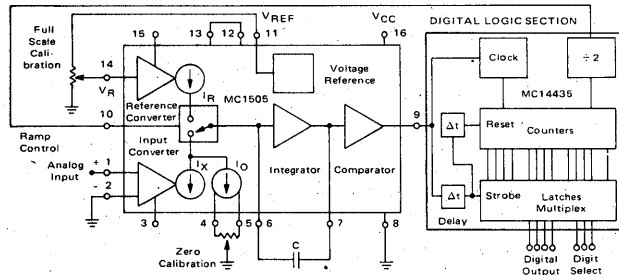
$V_{REF}$
$V_{CC}$
DIGITAL LOGIC SECTION
Full Scale Calibration
15
13
12
11
16
Clock
÷ 2
14
$V_R$
Voltage Reference
Reference Converter
$I_R$
MC1505
MC14435
Ramp Control
10
9
Input Converter
Reset
Counters
Δt
Analog Input
+ 1
− 2
$I_X$
$I_O$
Integrator
Comparator
Δt
Strobe
Latches Multiplex
Delay
3
4
5
6
7
8
Zero Calibration
C
Digital Output
Digit Select